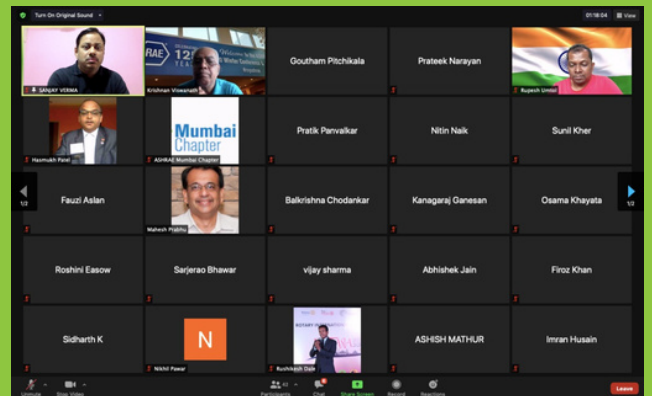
Turn On Original Sound

01:18:04 View

SANJAY VERMA

ASHRAE 125 YEARS

Krishnan Viswanath

Goutham Pitchikala

Prateek Narayan

Rupesh Umkar

Hasmukh Patel

Mumbai Chapter

ASHRAE Mumbai Chapter

Pratik Panvalkar

Nitin Naik

Sunil Kher

1/2

Fauzi Aslan

Mahesh Prabhu

Balkrishna Chodankar

Kanagaraj Ganesan

Osama Khayata

1/2

Roshini Easow

Sarjerao Bhawar

vijay sharma

Abhishek Jain

Firoz Khan

Sidharth K

N

Nikhil Pawar

Rushikesh Dale

ASHISH MATHUR

Imran Husain

Unmute

Stop Video

Participants 42

Chat

Share Screen

Record

Reactions

Leave